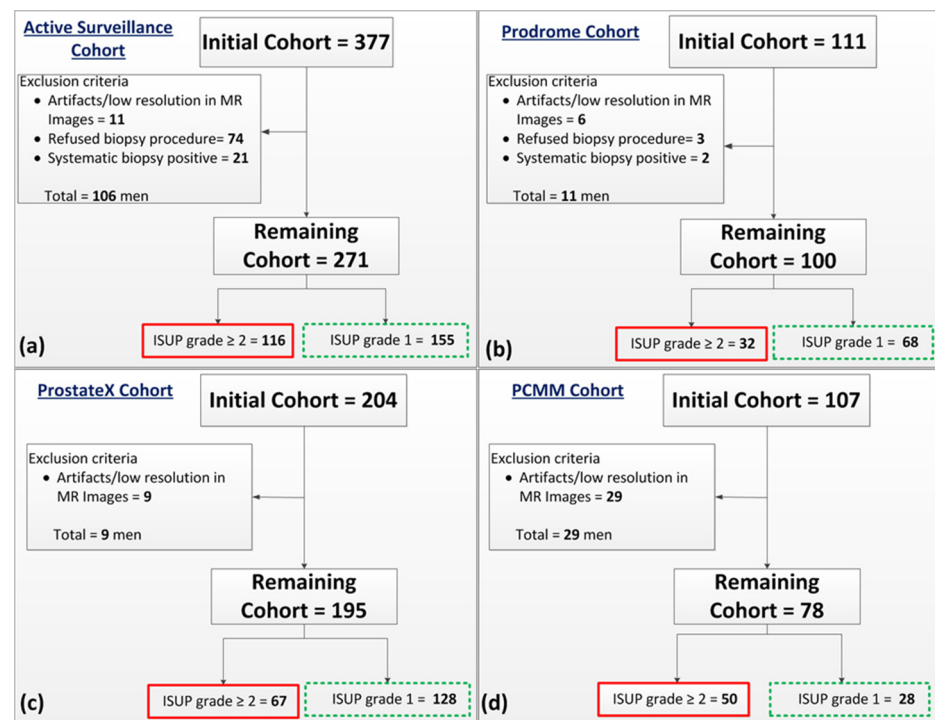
Active Surveillance Cohort

Initial Cohort = 377

Exclusion criteria
- Artifacts/low resolution in MR Images = 11
- Refused biopsy procedure= 74
- Systematic biopsy positive = 21

Total = 106 men

Remaining Cohort = 271

ISUP grade ≥ 2 = 116

ISUP grade 1 = 155

(a)

Prodrome Cohort

Initial Cohort = 111

Exclusion criteria
- Artifacts/low resolution in MR Images = 6
- Refused biopsy procedure= 3
- Systematic biopsy positive = 2

Total = 11 men

Remaining Cohort = 100

ISUP grade ≥ 2 = 32

ISUP grade 1 = 68

(b)

ProstateX Cohort

Initial Cohort = 204

Exclusion criteria
- Artifacts/low resolution in MR Images = 9

Total = 9 men

Remaining Cohort = 195

ISUP grade ≥ 2 = 67

ISUP grade 1 = 128

(c)

PCMM Cohort

Initial Cohort = 107

Exclusion criteria
- Artifacts/low resolution in MR Images = 29

Total = 29 men

Remaining Cohort = 78

ISUP grade ≥ 2 = 50

ISUP grade 1 = 28

(d)